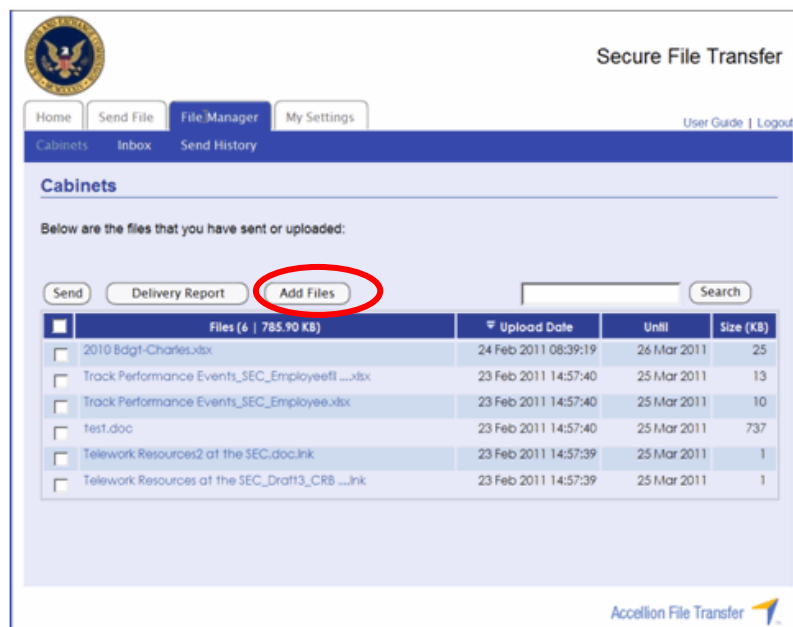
Secure File Transfer

Home | Send File | File Manager | My Settings

User Guide | Logout

Cabinets | Inbox | Send History

Cabinets

Below are the files that you have sent or uploaded:

Send | Delivery Report | Add Files | Search

| | Files (6 \| 785.90 KB) | Upload Date | Until | Size (KB) |
|---|---|---|---|---|
| | 2010 Bdgt-Charles.xlsx | 24 Feb 2011 08:39:19 | 26 Mar 2011 | 25 |
| | Track Performance Events_SEC_Employeefil ....xlsx | 23 Feb 2011 14:57:40 | 25 Mar 2011 | 13 |
| | Track Performance Events_SEC_Employee.xlsx | 23 Feb 2011 14:57:40 | 25 Mar 2011 | 10 |
| | test.doc | 23 Feb 2011 14:57:40 | 25 Mar 2011 | 737 |
| | Telework Resources2 at the SEC.doc.lnk | 23 Feb 2011 14:57:39 | 25 Mar 2011 | 1 |
| | Telework Resources at the SEC_Draft3_CRB ....lnk | 23 Feb 2011 14:57:39 | 25 Mar 2011 | 1 |

Accellion File Transfer